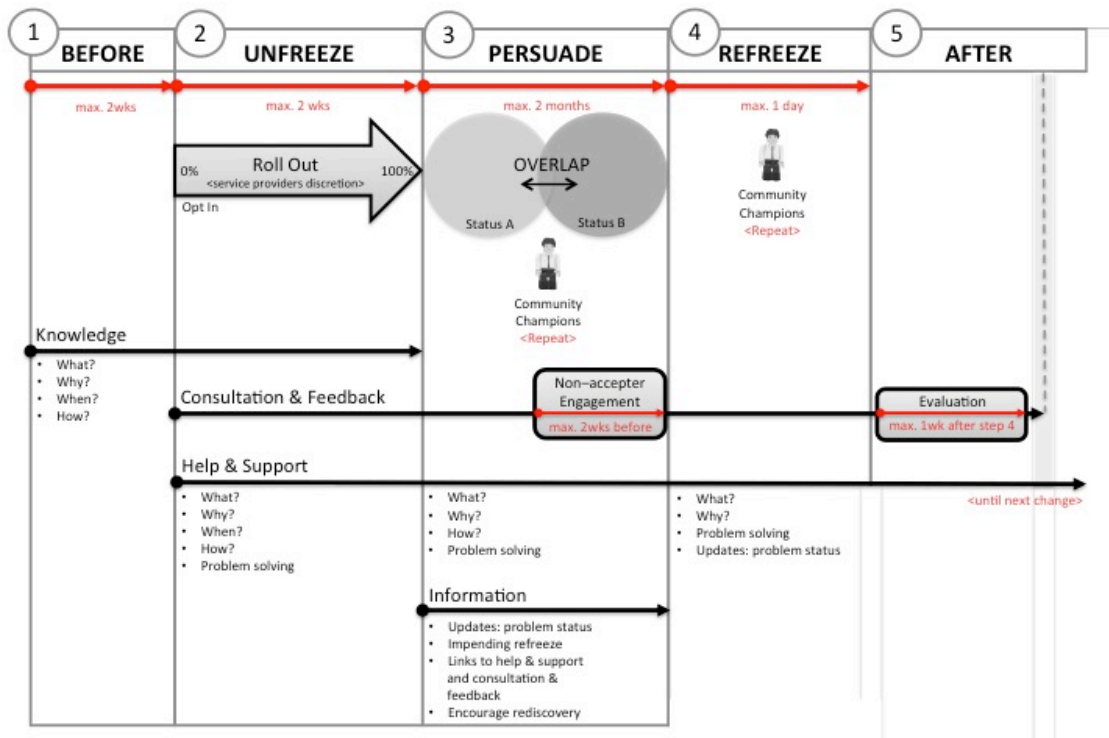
1 BEFORE

2 UNFREEZE

3 PERSUADE

4 REFREEZE

5 AFTER

max. 2wks

max. 2 wks

max. 2 months

max. 1 day

0% Roll Out 100%
<service providers discretion>

Opt In

OVERLAP

Status A

Status B

Community Champions
<Repeat>

Community Champions
<Repeat>

Knowledge

- What?
- Why?
- When?
- How?

Consultation & Feedback

Non-accepter Engagement
max. 2wks before

Evaluation
max. 1wk after step 4

Help & Support

<until next change>

- What?
- Why?
- When?
- How?
- Problem solving

- What?
- Why?
- How?
- Problem solving

- What?
- Why?
- Problem solving
- Updates: problem status

Information

- Updates: problem status
- Impending refreeze
- Links to help & support and consultation & feedback
- Encourage rediscovery